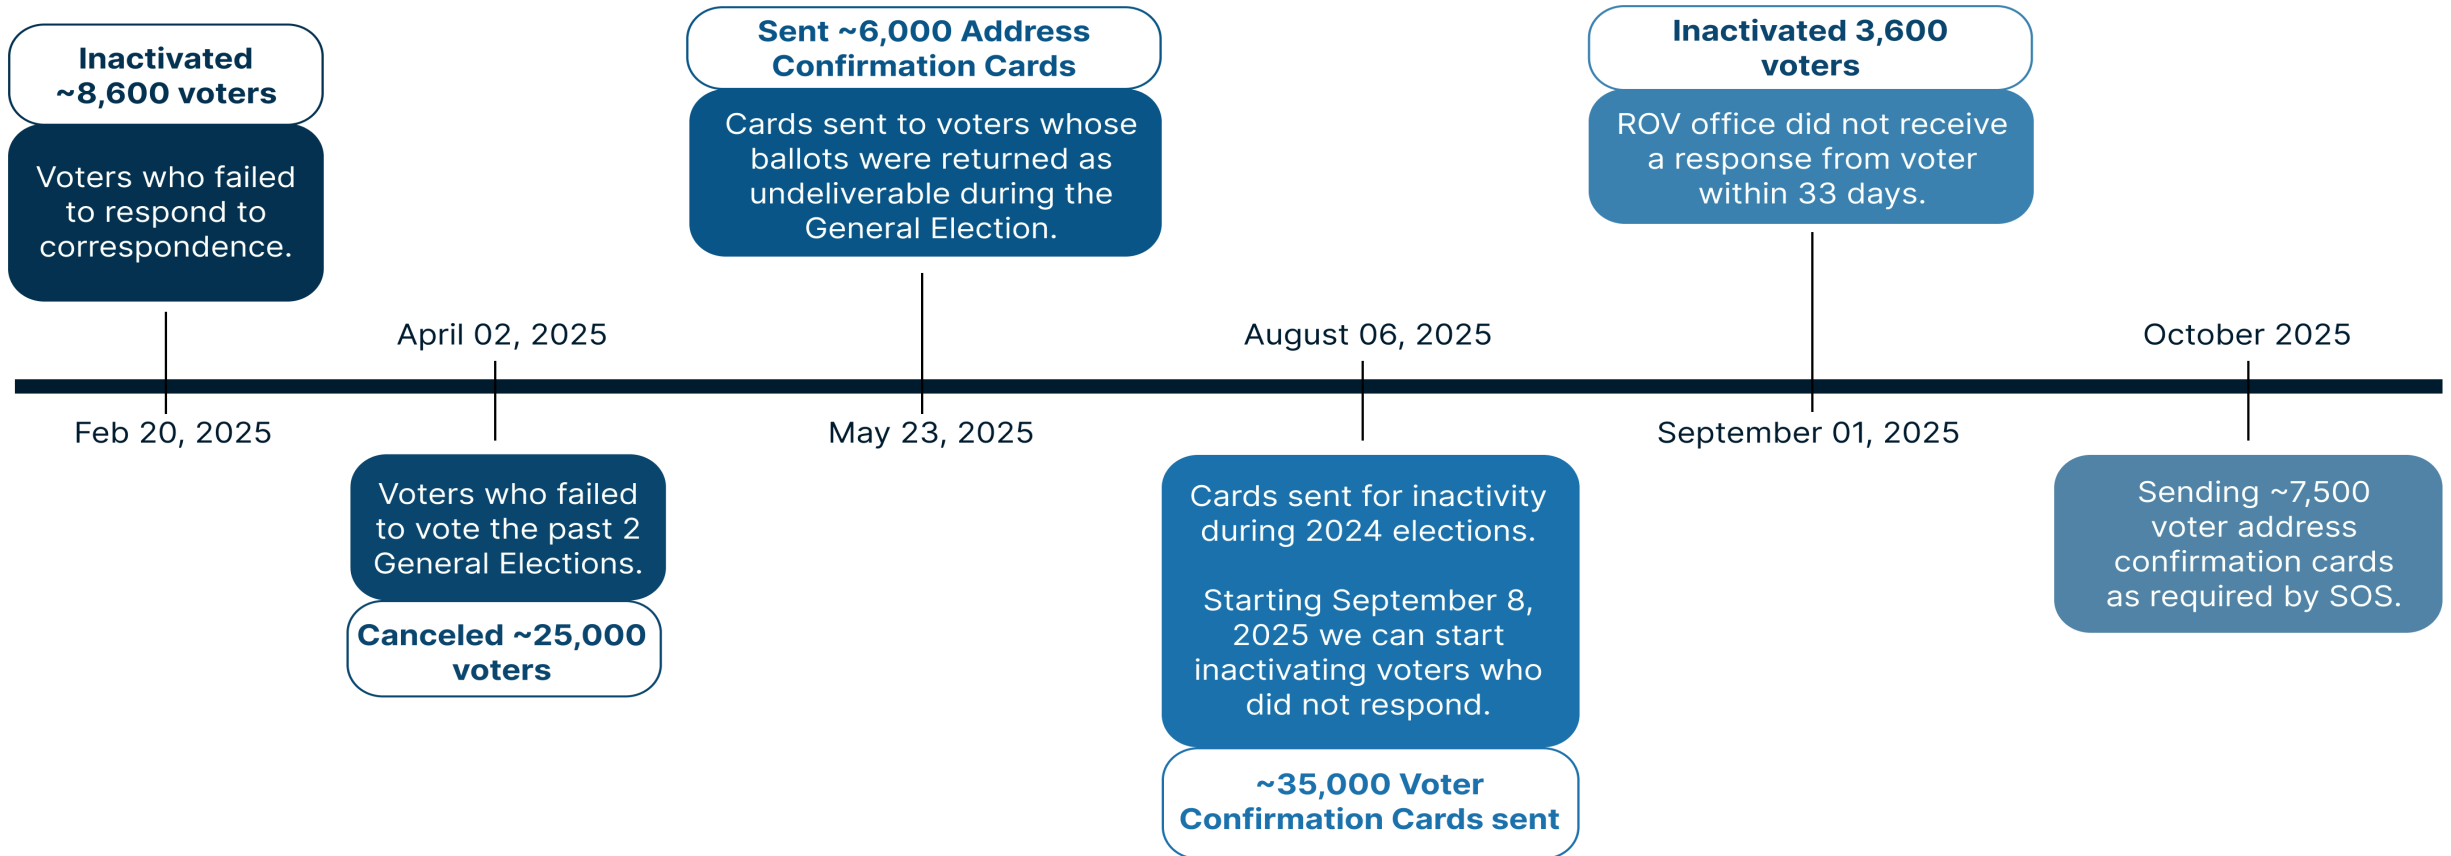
Inactivated ~8,600 voters

Voters who failed to respond to correspondence.

Sent ~6,000 Address Confirmation Cards

Cards sent to voters whose ballots were returned as undeliverable during the General Election.

Inactivated 3,600 voters

ROV office did not receive a response from voter within 33 days.

April 02, 2025

August 06, 2025

October 2025

Feb 20, 2025

May 23, 2025

September 01, 2025

Voters who failed to vote the past 2 General Elections.

Canceled ~25,000 voters

Cards sent for inactivity during 2024 elections.

Starting September 8, 2025 we can start inactivating voters who did not respond.

~35,000 Voter Confirmation Cards sent

Sending ~7,500 voter address confirmation cards as required by SOS.